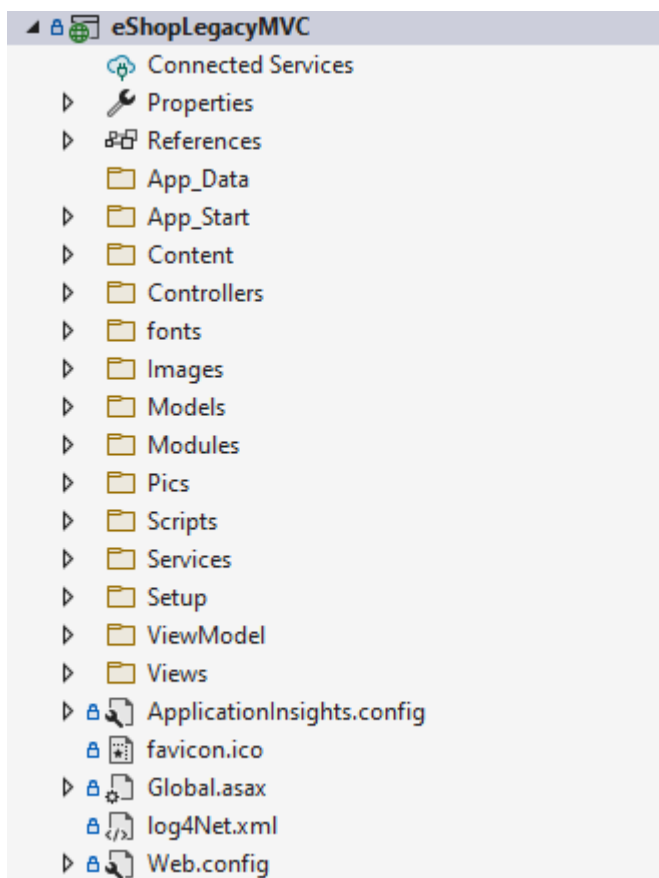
eShopLegacyMVC
Connected Services
Properties
References
App_Data
App_Start
Content
Controllers
fonts
Images
Models
Modules
Pics
Scripts
Services
Setup
ViewModel
Views
ApplicationInsights.config
favicon.ico
Global.asax
log4Net.xml
Web.config